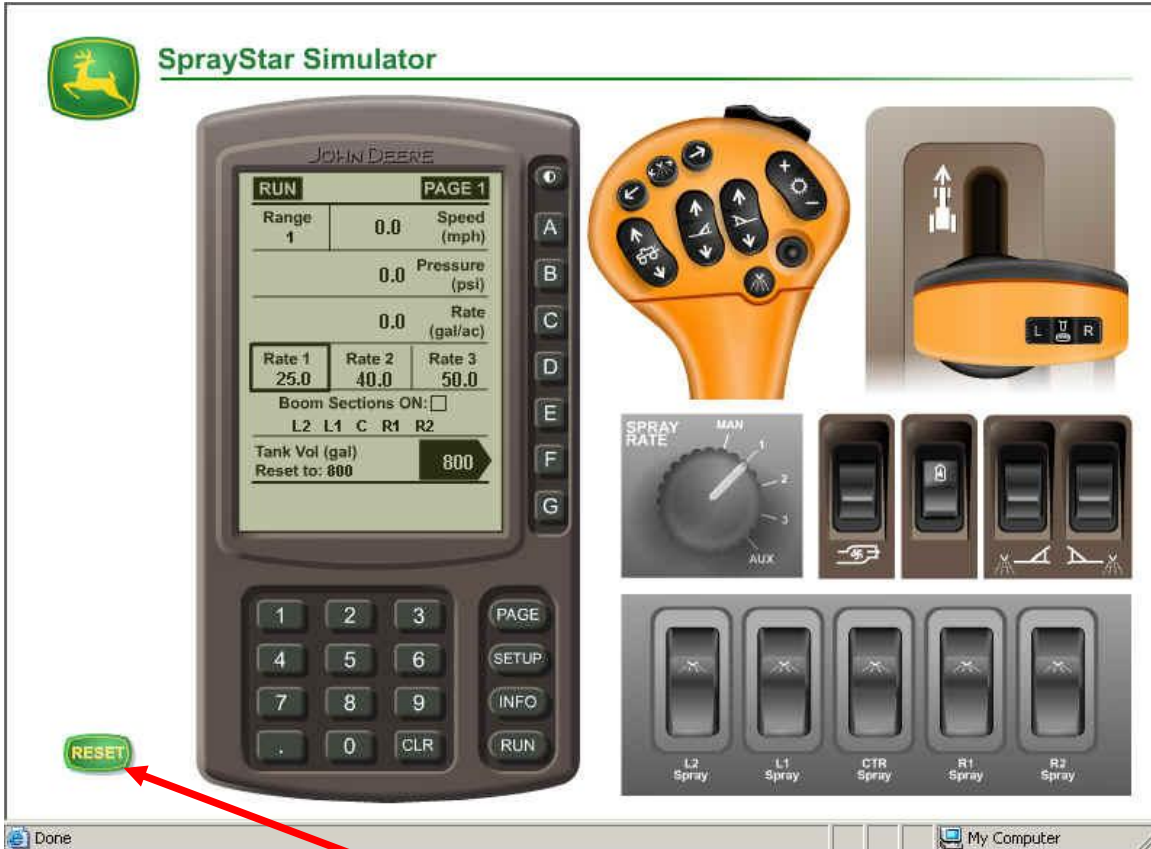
SprayStar Simulator

JOHN DEERE

RUN PAGE 1

| Range 1 | 0.0 | Speed (mph) |
|---|---|---|
| | 0.0 | Pressure (psi) |
| | 0.0 | Rate (gal/ac) |

| Rate 1 | Rate 2 | Rate 3 |
|---|---|---|
| 25.0 | 40.0 | 50.0 |

Boom Sections ON:

L2 L1 C R1 R2

Tank Vol (gal)
Reset to: 800

800

A
B
C
D
E
F
G

1 2 3
4 5 6
7 8 9
. 0 CLR

PAGE
SETUP
INFO
RUN

+
−

L R

SPRAY RATE
MAN
1
2
3
AUX

L2 Spray
L1 Spray
CTR Spray
R1 Spray
R2 Spray

RESET

Done

My Computer